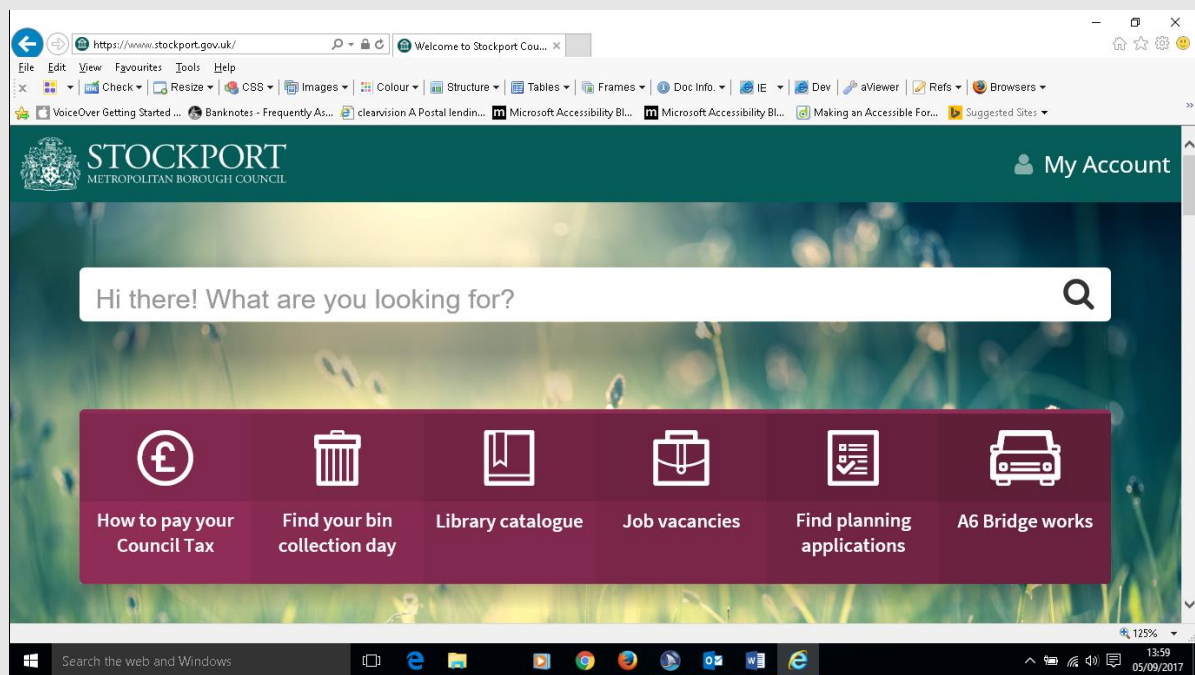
https://www.stockport.gov.uk/

Welcome to Stockport Cou...

File Edit View Favourites Tools Help

Check ▾ Resize ▾ CSS ▾ Images ▾ Colour ▾ Structure ▾ Tables ▾ Frames ▾ Doc Info. ▾ IE ▾ Dev aViewer Refs ▾ Browsers ▾

VoiceOver Getting Started ... Banknotes - Frequently As... clearvision A Postal lendin... Microsoft Accessibility Bl... Microsoft Accessibility Bl... Making an Accessible For... Suggested Sites ▾

STOCKPORT
METROPOLITAN BOROUGH COUNCIL

My Account

Hi there! What are you looking for?

How to pay your Council Tax

Find your bin collection day

Library catalogue

Job vacancies

Find planning applications

A6 Bridge works

125%

Search the web and Windows

13:59
05/09/2017